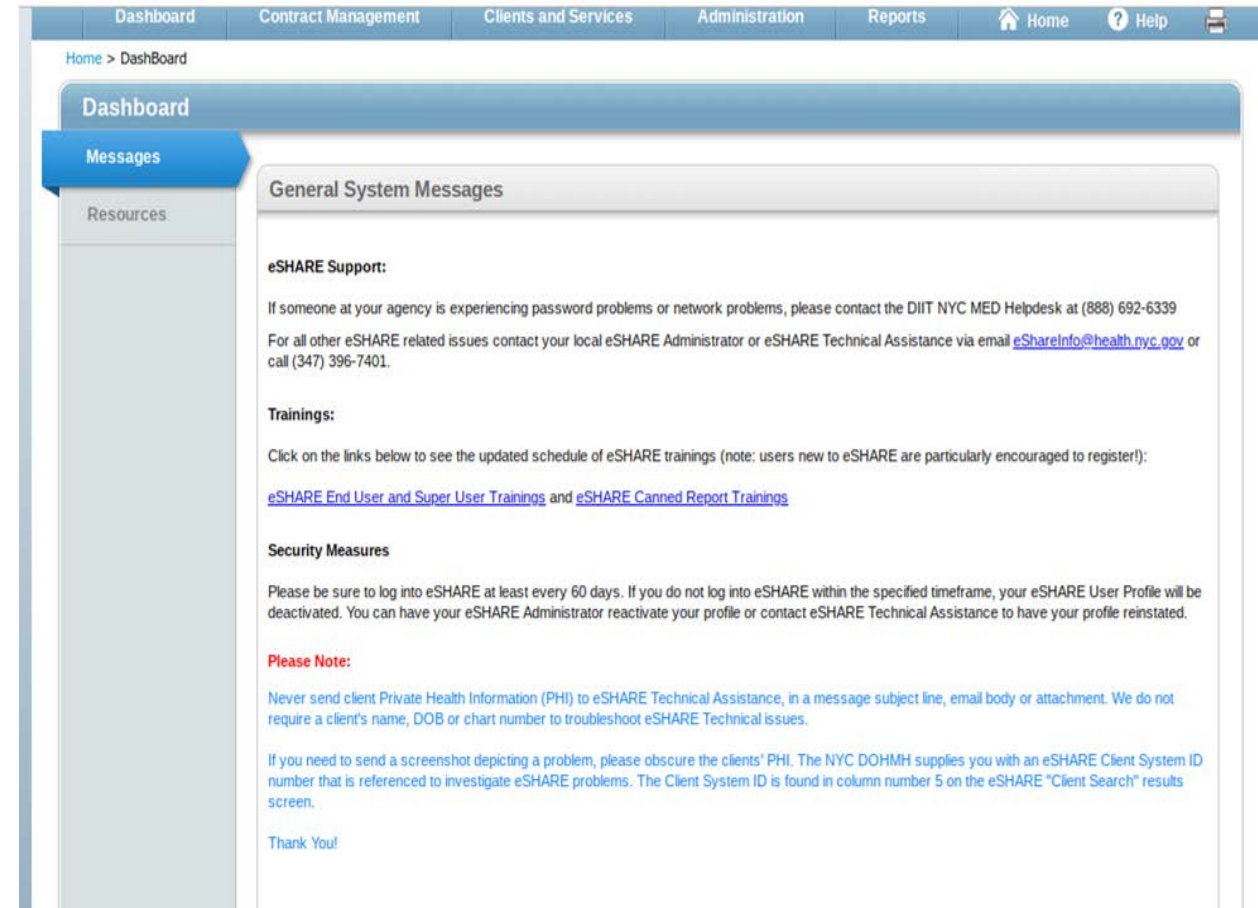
Dashboard Contract Management Clients and Services Administration Reports Home Help

Home > DashBoard

Dashboard

Messages

Resources

General System Messages

eSHARE Support:

If someone at your agency is experiencing password problems or network problems, please contact the DIIT NYC MED Helpdesk at (888) 692-6339

For all other eSHARE related issues contact your local eSHARE Administrator or eSHARE Technical Assistance via email eShareInfo@health.nyc.gov or call (347) 396-7401.

Trainings:

Click on the links below to see the updated schedule of eSHARE trainings (note: users new to eSHARE are particularly encouraged to register!):

eSHARE End User and Super User Trainings and eSHARE Canned Report Trainings

Security Measures

Please be sure to log into eSHARE at least every 60 days. If you do not log into eSHARE within the specified timeframe, your eSHARE User Profile will be deactivated. You can have your eSHARE Administrator reactivate your profile or contact eSHARE Technical Assistance to have your profile reinstated.

Please Note:

Never send client Private Health Information (PHI) to eSHARE Technical Assistance, in a message subject line, email body or attachment. We do not require a client's name, DOB or chart number to troubleshoot eSHARE Technical issues.

If you need to send a screenshot depicting a problem, please obscure the clients' PHI. The NYC DOHMH supplies you with an eSHARE Client System ID number that is referenced to investigate eSHARE problems. The Client System ID is found in column number 5 on the eSHARE "Client Search" results screen.

Thank You!